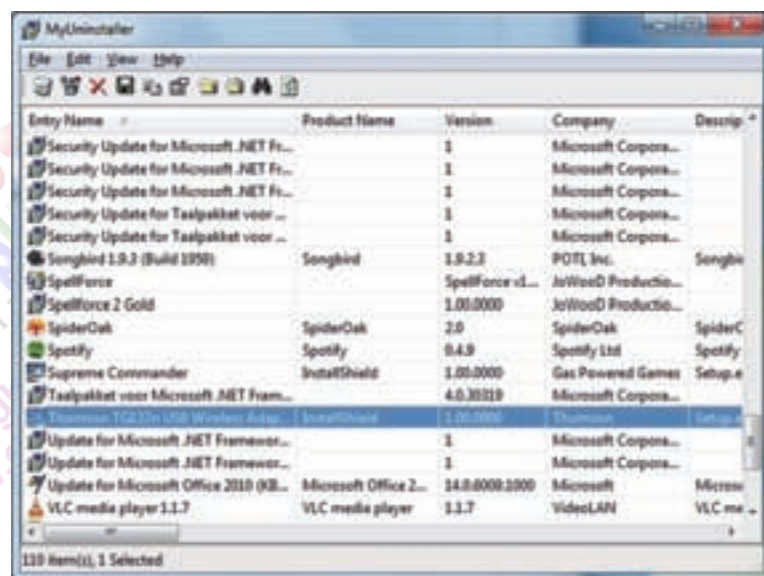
MyUninstaller

File Edit View Help

| Entry Name | Product Name | Version | Company | Descrip |
|---|---|---|---|---|
| Security Update for Microsoft .NET Fr... | | 1 | Microsoft Corpora... | |
| Security Update for Microsoft .NET Fr... | | 1 | Microsoft Corpora... | |
| Security Update for Microsoft .NET Fr... | | 1 | Microsoft Corpora... | |
| Security Update for Taalpakket voor ... | | 1 | Microsoft Corpora... | |
| Security Update for Taalpakket voor ... | | 1 | Microsoft Corpora... | |
| Songbird 1.9.2 (Build 1950) | Songbird | 1.9.2.2 | POTI, Inc. | Songbi |
| SpellForce | | SpellForce v1... | JoWooD Productio... | |
| Spellforce 2 Gold | | 1.00.0000 | JoWooD Productio... | |
| SpiderOak | SpiderOak | 2.0 | SpiderOak | SpiderC |
| Spotify | Spotify | 0.4.9 | Spotify Ltd | Spotify |
| Supreme Commander | InstallShield | 1.00.0000 | Gas Powered Games | Setup.e |
| Taalpakket voor Microsoft .NET Fram... | | 4.0.30319 | Microsoft Corpora... | |
| Thomson TG121n USB Wireless Adap... | InstallShield | 1.00.0000 | Thomson | Setup.e |
| Update for Microsoft .NET Framewor... | | 1 | Microsoft Corpora... | |
| Update for Microsoft .NET Framewor... | | 1 | Microsoft Corpora... | |
| Update for Microsoft Office 2010 (KB... | Microsoft Office 2... | 14.0.6008.1000 | Microsoft | Micros |
| VLC media player 1.1.7 | VLC media player | 1.1.7 | VideoLAN | VLC me |

110 item(s), 1 Selected